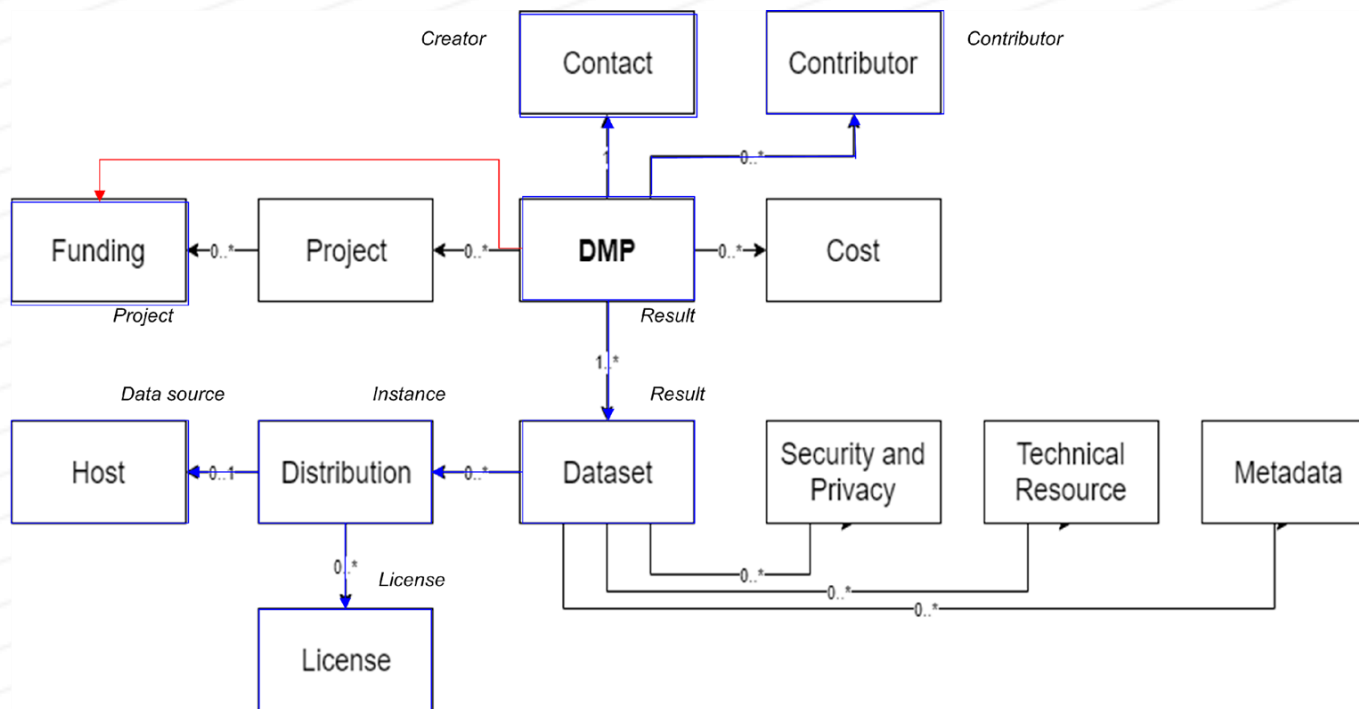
Creator
Contact
Contributor
Contributor
1
0..*
Funding
0..*
Project
0..*
DMP
0..*
Cost
Project
Result
1..*
Data source
Instance
Result
Host
0..1
Distribution
0..*
Dataset
Security and Privacy
Technical Resource
Metadata
0..*
License
0..*
0..*
0..*
License